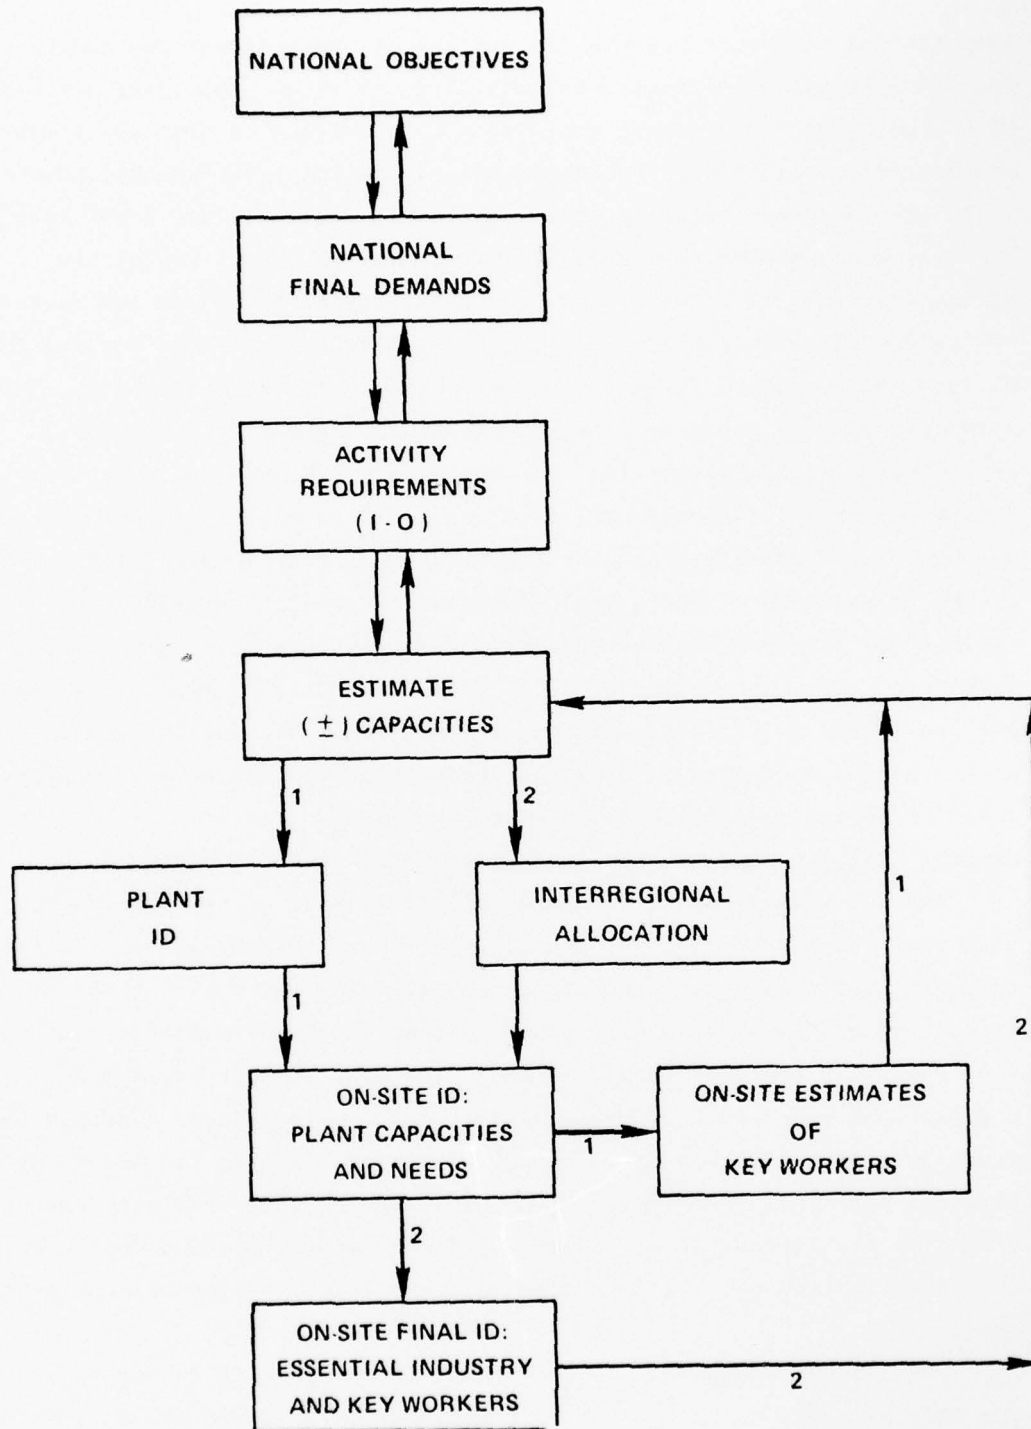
NATIONAL OBJECTIVES

NATIONAL FINAL DEMANDS

ACTIVITY REQUIREMENTS (I-O)

ESTIMATE ($\pm$) CAPACITIES

1

2

PLANT ID

INTERREGIONAL ALLOCATION

1

1

2

ON-SITE ID: PLANT CAPACITIES AND NEEDS

1

ON-SITE ESTIMATES OF KEY WORKERS

2

ON-SITE FINAL ID: ESSENTIAL INDUSTRY AND KEY WORKERS

2